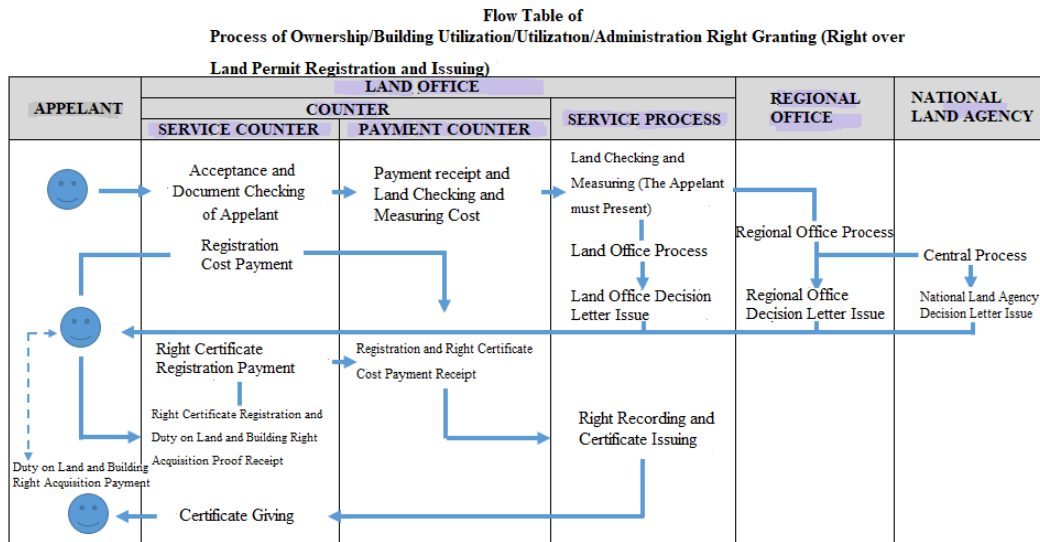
Flow Table of
Process of Ownership/Building Utilization/Utilization/Administration Right Granting (Right over Land Permit Registration and Issuing)

| APPELANT | LAND OFFICE | | | REGIONAL OFFICE | NATIONAL LAND AGENCY |
|---|---|---|---|---|---|
| | COUNTER | | SERVICE PROCESS | | |
| | SERVICE COUNTER | PAYMENT COUNTER | | | |

Acceptance and Document Checking of Appelant

Payment receipt and Land Checking and Measuring Cost

Land Checking and Measuring (The Appelant must Present)

Registration Cost Payment

Land Office Process

Regional Office Process

Central Process

Land Office Decision Letter Issue

Regional Office Decision Letter Issue

National Land Agency Decision Letter Issue

Right Certificate Registration Payment

Registration and Right Certificate Cost Payment Receipt

Right Certificate Registration and Duty on Land and Building Right Acquisition Proof Receipt

Right Recording and Certificate Issuing

Duty on Land and Building Right Acquisition Payment

Certificate Giving